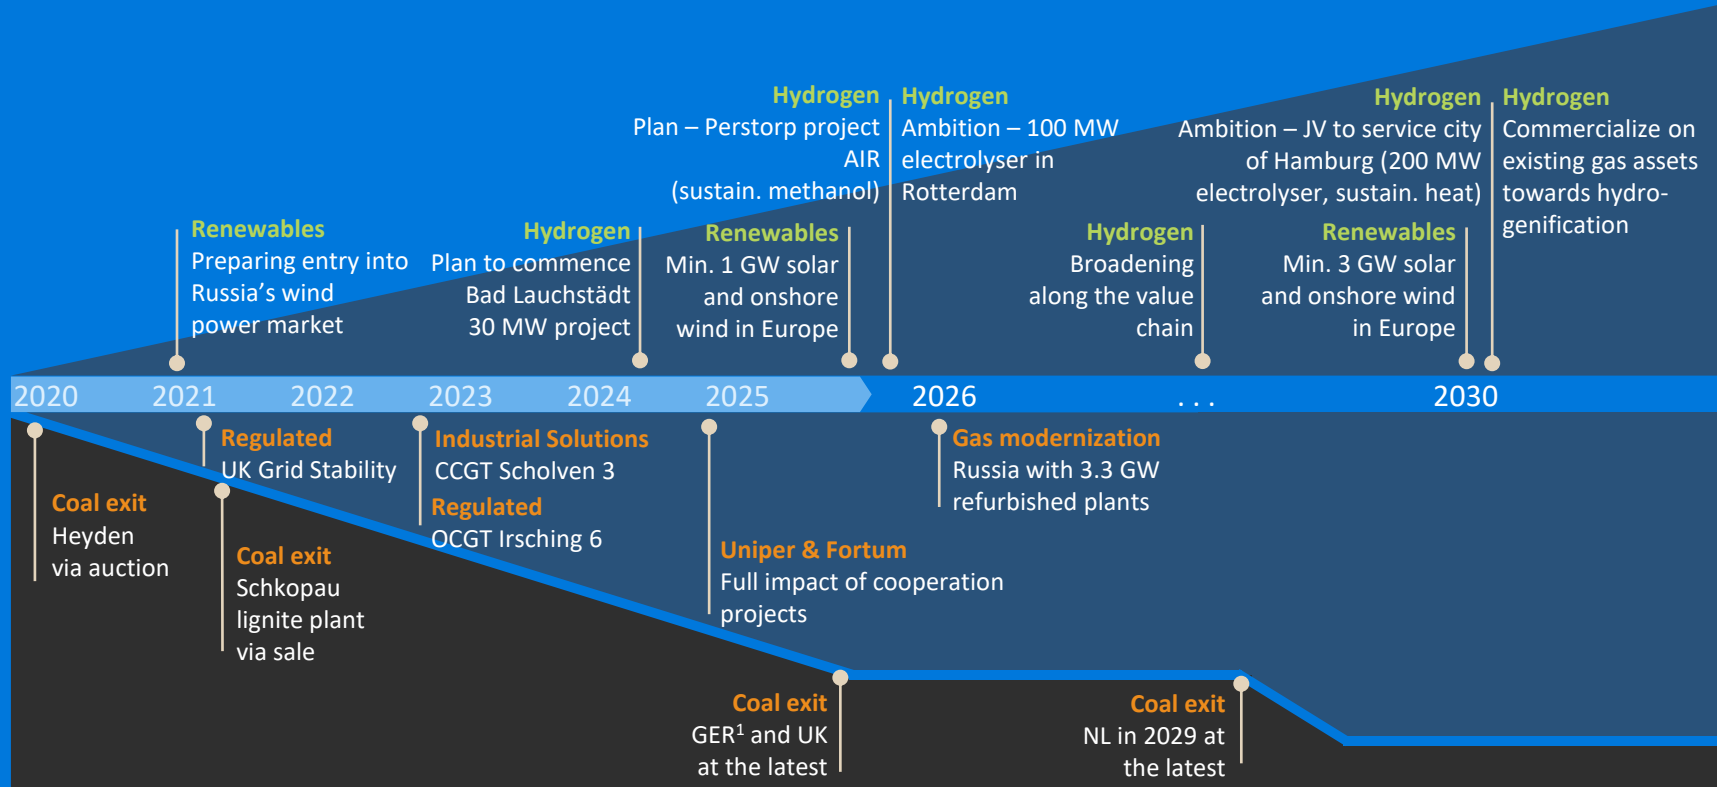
Hydrogen
Plan – Perstorp project AIR (sustain. methanol)

Hydrogen
Ambition – 100 MW electrolyser in Rotterdam

Hydrogen
Ambition – JV to service city of Hamburg (200 MW electrolyser, sustain. heat)

Hydrogen
Commercialize on existing gas assets towards hydrogenification

Renewables
Preparing entry into Russia's wind power market

Hydrogen
Plan to commence Bad Lauchstädt 30 MW project

Renewables
Min. 1 GW solar and onshore wind in Europe

Hydrogen
Broadening along the value chain

Renewables
Min. 3 GW solar and onshore wind in Europe

2020 2021 2022 2023 2024 2025 2026 . . . 2030

Regulated
UK Grid Stability

Industrial Solutions
CCGT Scholven 3

Regulated
OCGT Irsching 6

Gas modernization
Russia with 3.3 GW refurbished plants

Coal exit
Heyden via auction

Coal exit
Schkopau lignite plant via sale

Uniper & Fortum
Full impact of cooperation projects

Coal exit
GER$^1$ and UK at the latest

Coal exit
NL in 2029 at the latest